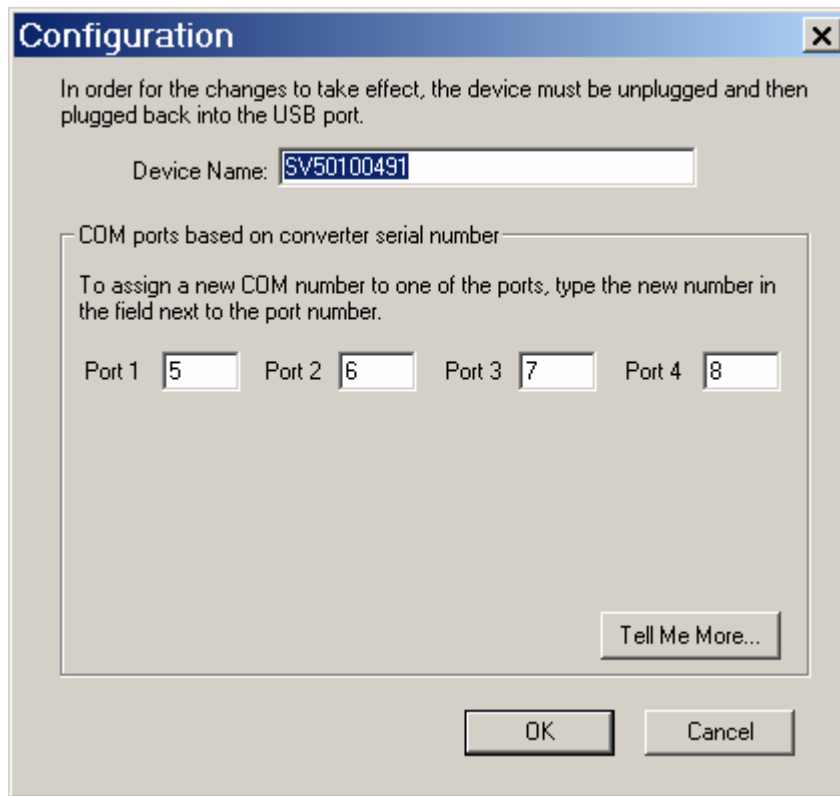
Configuration

In order for the changes to take effect, the device must be unplugged and then plugged back into the USB port.

Device Name: SV50100491

COM ports based on converter serial number

To assign a new COM number to one of the ports, type the new number in the field next to the port number.

Port 1 5 Port 2 6 Port 3 7 Port 4 8

Tell Me More...

OK Cancel